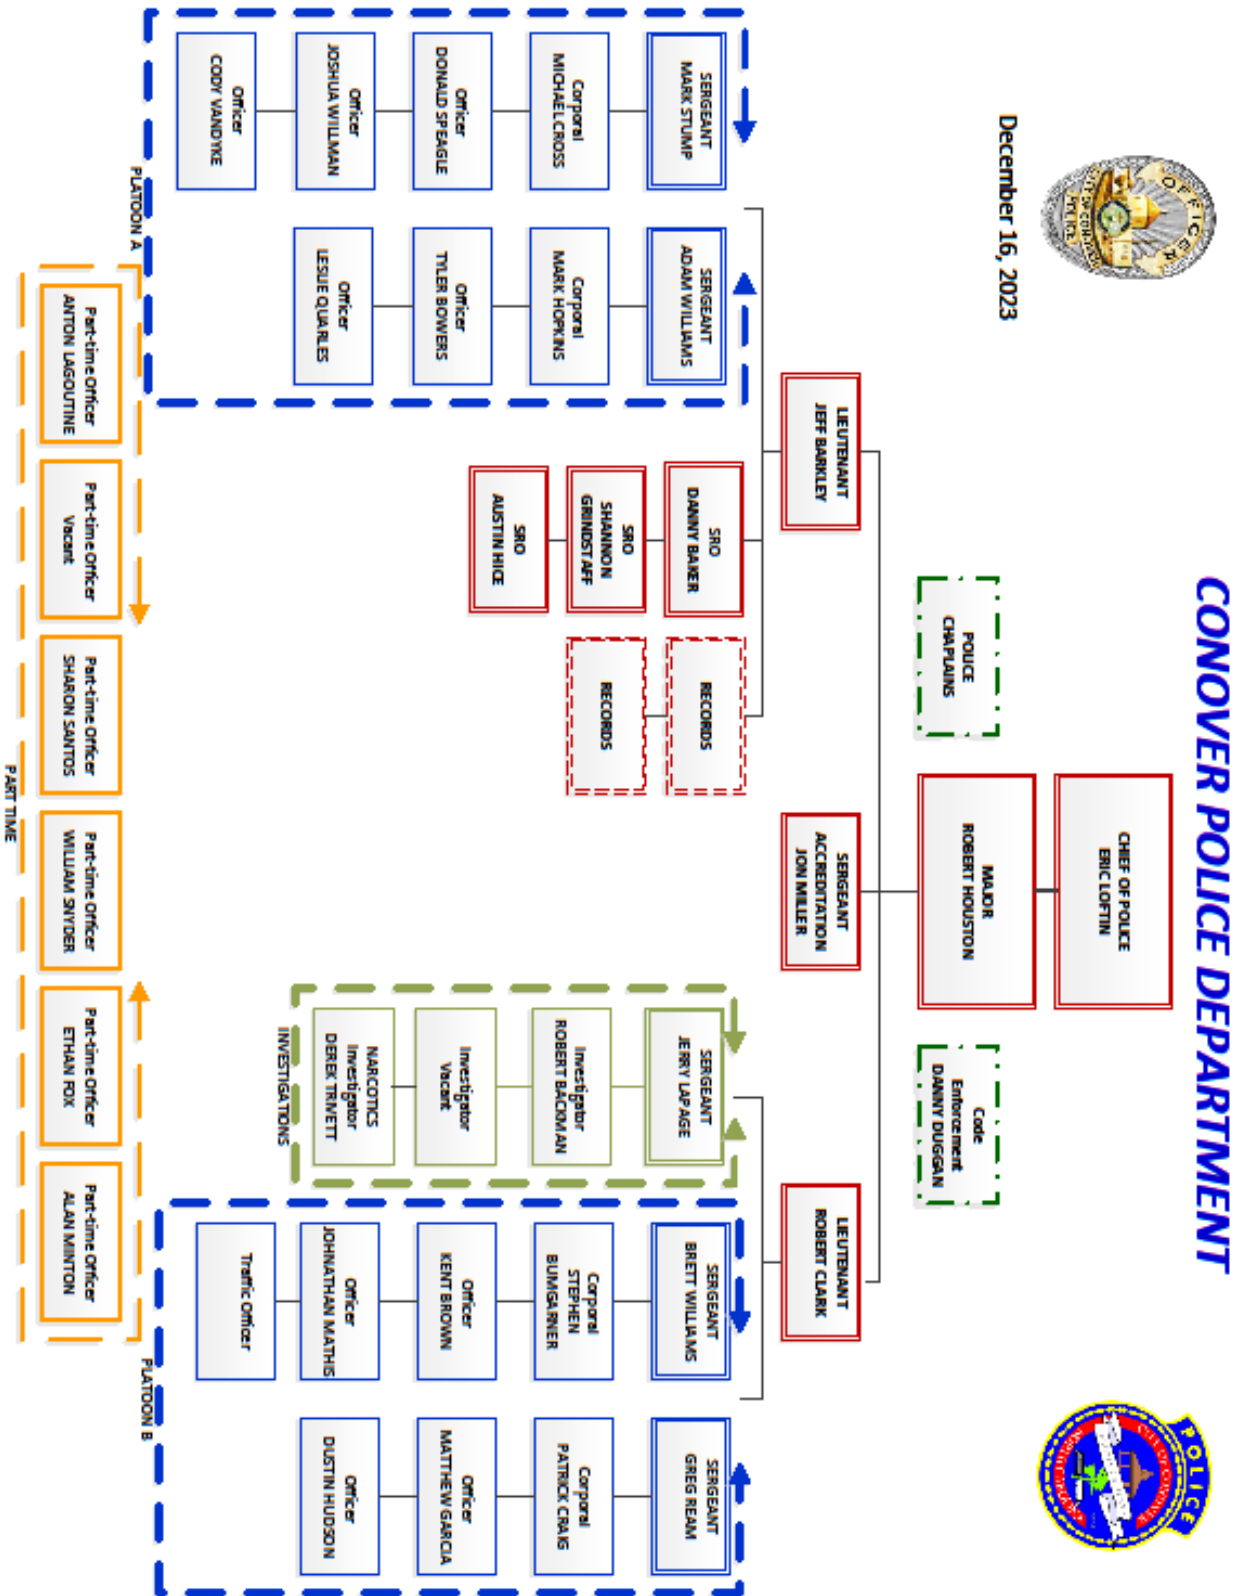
CONOVER POLICE DEPARTMENT

December 16, 2023

CHIEF OF POLICE
ERIC LOFTIN

MAJOR
ROBERT HOUSTON

POLICE
CHAPLAINS

Code
Enforcement
DANNY DUGGAN

LIEUTENANT
JEFF BARKLEY

SERGEANT
ACCREDITATION
JON MILLER

LIEUTENANT
ROBERT CLARK

SRO
DANNY BAKER

SRO
SHANNON
GRINDSTAFF

SRO
AUSTIN HICE

RECORDS

RECORDS

SERGEANT
MARK STUMP

Corporal
MICHAEL CROSS

Officer
DONALD SPEAGLE

Officer
JOSHUA WILLMAN

Officer
CODY VANDYKE

SERGEANT
ADAM WILLIAMS

Corporal
MARK HOPKINS

Officer
TYLER BOWERS

Officer
LESLIE QUARLES

PLATOON A

SERGEANT
JERRY LAPAGE

Investigator
ROBERT BACKMAN

Investigator
Vacant

NARCOTICS
Investigator
DEREK TRIVETT

INVESTIGATIONS

SERGEANT
BRETT WILLIAMS

Corporal
STEPHEN
BUMGARNER

Officer
KENT BROWN

Officer
JOHNATHAN MATHIS

Traffic Officer

SERGEANT
GREG REAM

Corporal
PATRICK CRAIG

Officer
MATTHEW GARCIA

Officer
DUSTIN HUDSON

PLATOON B

Part-time Officer
ANTON LAGOUTINE

Part-time Officer
Vacant

Part-time Officer
SHARON SANTOS

Part-time Officer
WILLIAM SNYDER

Part-time Officer
ETHAN FOX

Part-time Officer
ALAN MINTON

PART TIME